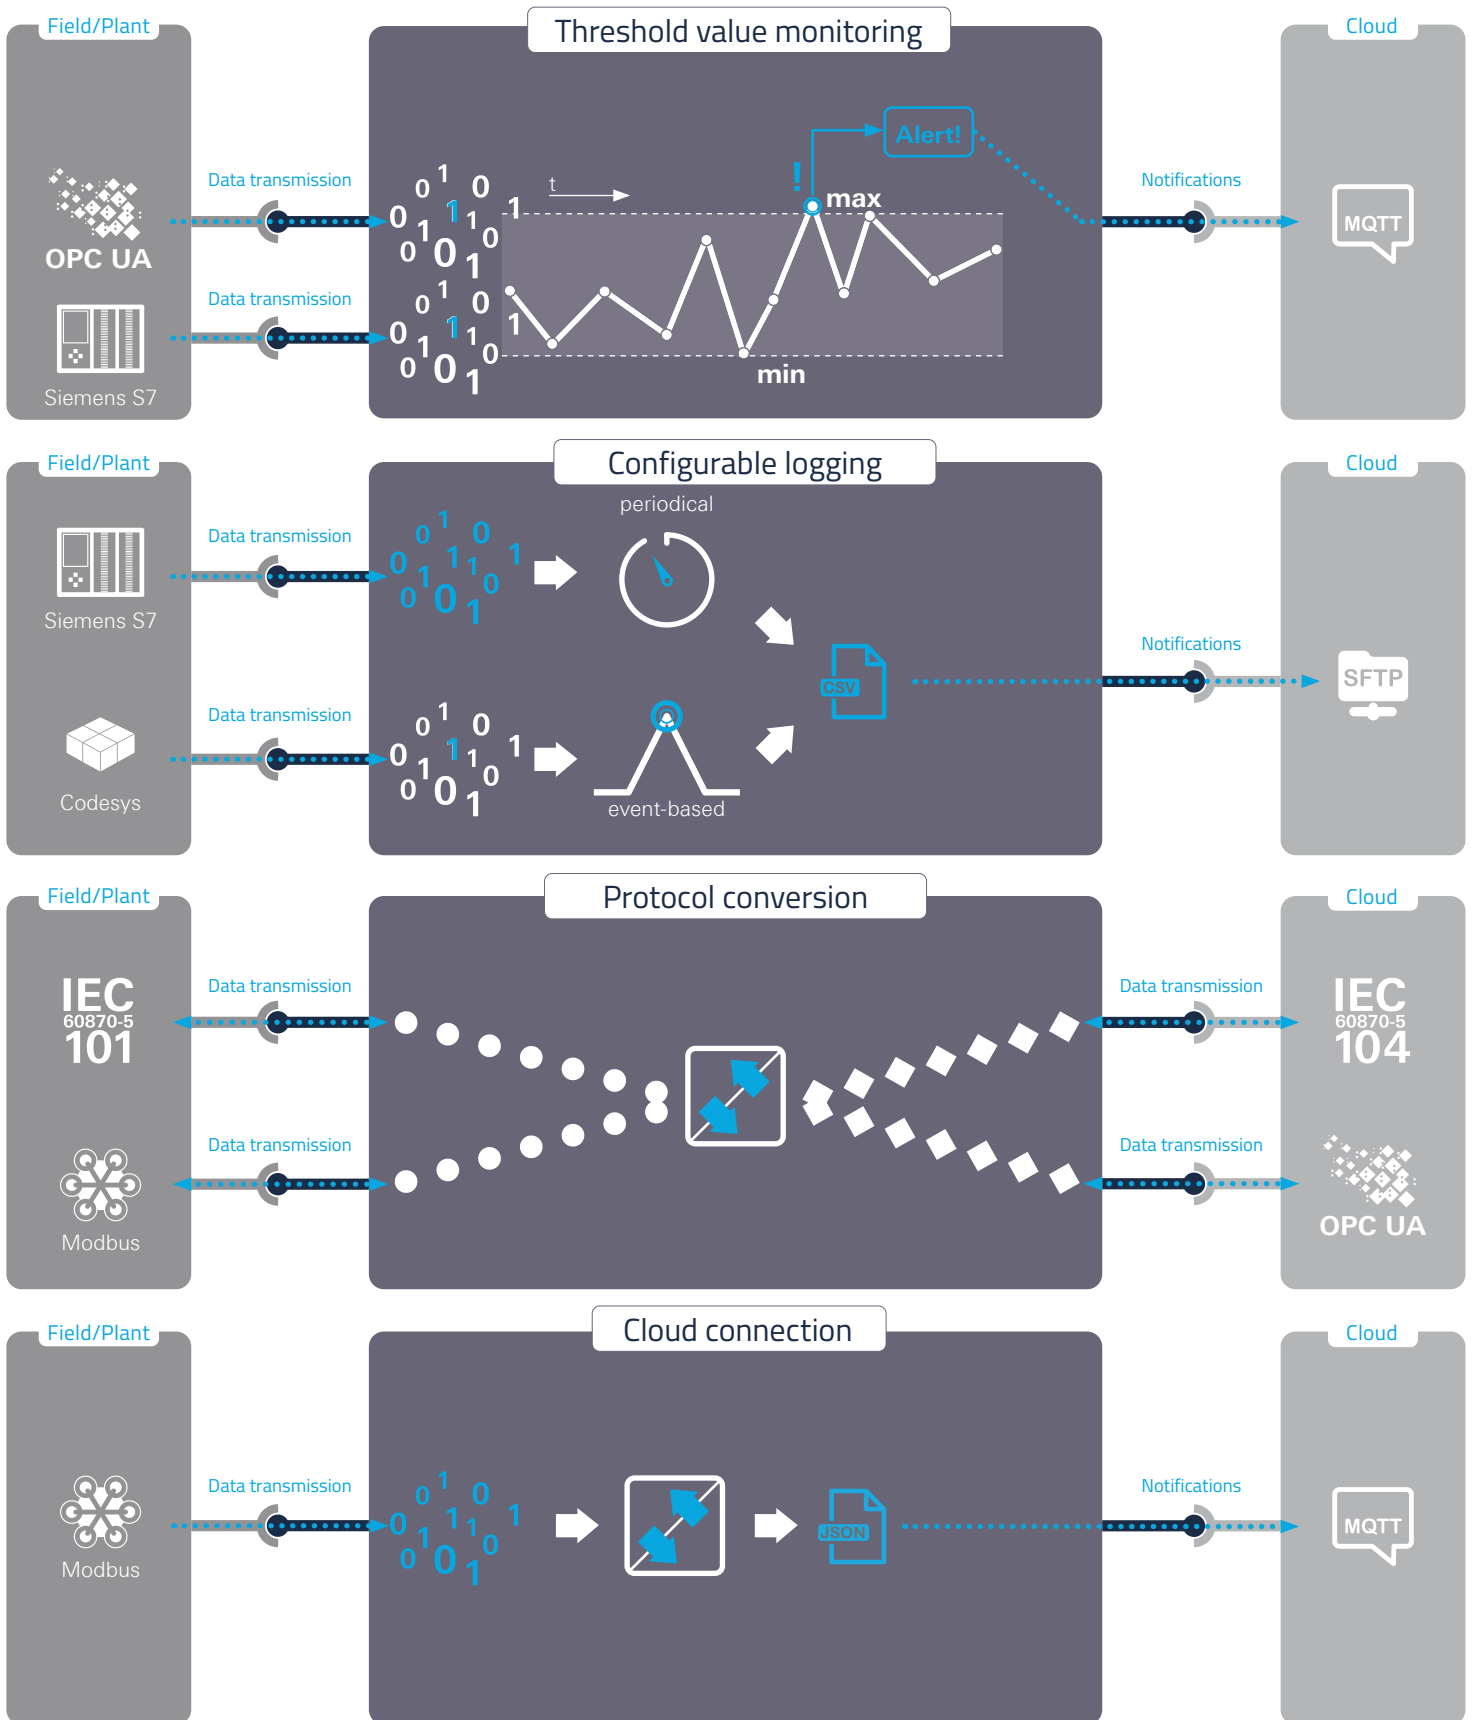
Field/Plant

OPC UA

Siemens S7

Data transmission

Data transmission

Threshold value monitoring

t

Alert!

!

max

min

Notifications

Cloud

MQTT

Field/Plant

Siemens S7

Codesys

Data transmission

Data transmission

Configurable logging

periodical

event-based

CSV

Notifications

Cloud

SFTP

Field/Plant

IEC 60870-5 101

Modbus

Data transmission

Data transmission

Protocol conversion

Data transmission

Data transmission

Cloud

IEC 60870-5 104

OPC UA

Field/Plant

Modbus

Data transmission

Cloud connection

JSON

Notifications

Cloud

MQTT